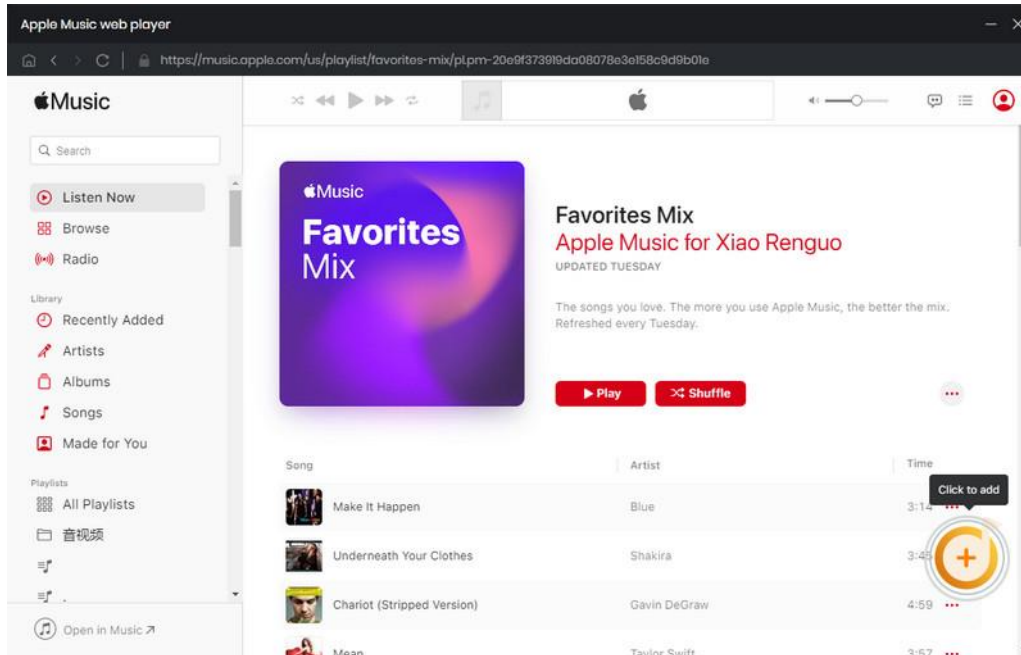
Apple Music web player

https://music.apple.com/us/playlist/favorites-mix/pl.pm-20e9f373919da08078e3e158c9d9b01e

Music

Q Search

Listen Now
Browse
Radio

Library
Recently Added
Artists
Albums
Songs
Made for You

Playlists
All Playlists
音视频

Open in Music ↗

Music
Favorites
Mix

Favorites Mix
Apple Music for Xiao Renguo
UPDATED TUESDAY

The songs you love. The more you use Apple Music, the better the mix. Refreshed every Tuesday.

▶ Play
Shuffle

| Song | Artist | Time |
|---|---|---|
| Make It Happen | Blue | 3:14 |
| Underneath Your Clothes | Shakira | 3:45 |
| Chariot (Stripped Version) | Gavin DeGraw | 4:59 |
| Mean | Taylor Swift | 3:57 |

Click to add
+